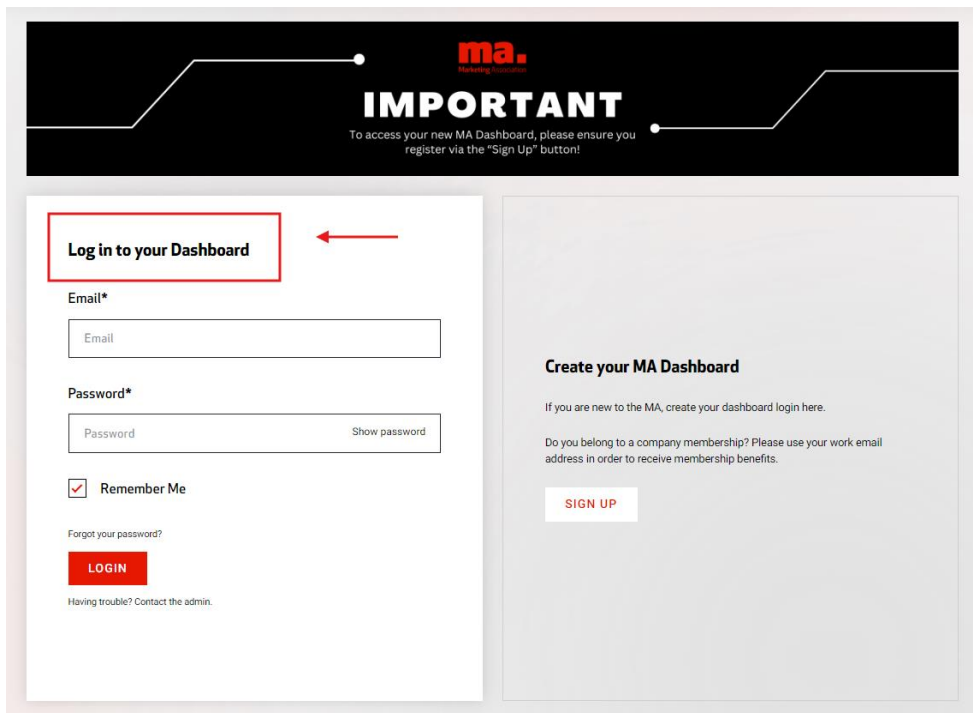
ma.
Marketing Association

IMPORTANT

To access your new MA Dashboard, please ensure you register via the "Sign Up" button!

Log in to your Dashboard

Email*

Email

Password*

Password

Show password

Remember Me

Forgot your password?

LOGIN

Having trouble? Contact the admin.

Create your MA Dashboard

If you are new to the MA, create your dashboard login here.

Do you belong to a company membership? Please use your work email address in order to receive membership benefits.

SIGN UP